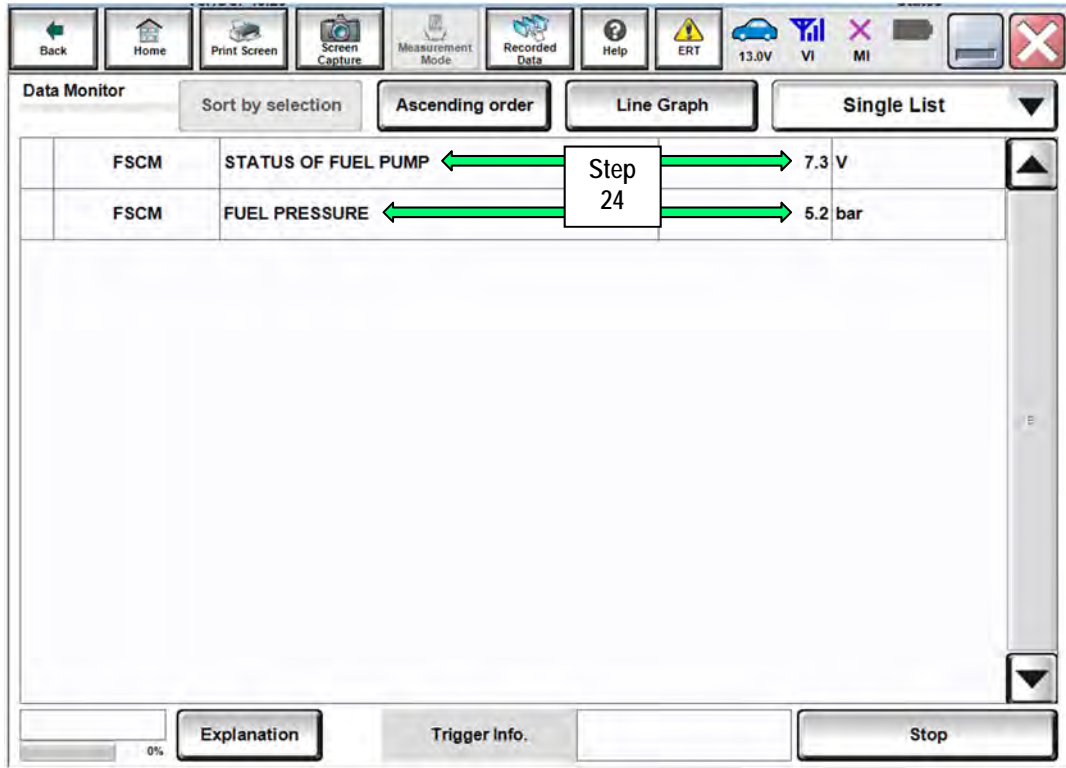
Back Home Print Screen Screen Capture Measurement Mode Recorded Data Help ERT 13.0V VI MI

Data Monitor Sort by selection Ascending order Line Graph Single List

| | | | |
|---|---|---|---|
| FSCM | STATUS OF FUEL PUMP | 7.3 | V |
| FSCM | FUEL PRESSURE | 5.2 | bar |

Step 24

0% Explanation Trigger Info. Stop